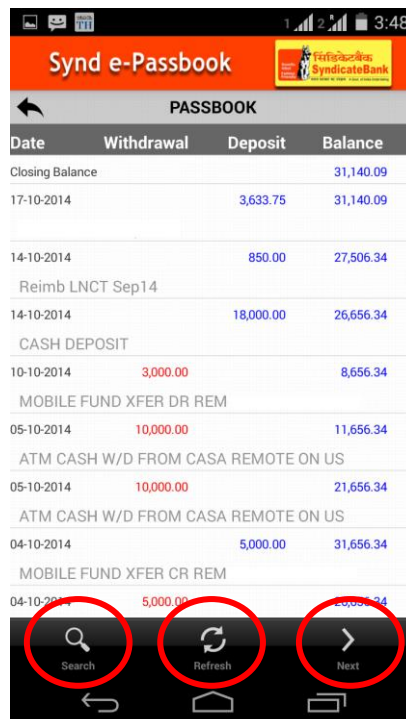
TH 1 2 3:48

Synd e-Passbook

सिंडिकेटबैंक SyndicateBank

PASSBOOK

| Date | Withdrawal | Deposit | Balance |
|---|---|---|---|
| Closing Balance | | | 31,140.09 |
| 17-10-2014 | | 3,633.75 | 31,140.09 |
| 14-10-2014 | | 850.00 | 27,506.34 |
| Reimb LNCT Sep14 | | | |
| 14-10-2014 | | 18,000.00 | 26,656.34 |
| CASH DEPOSIT | | | |
| 10-10-2014 | 3,000.00 | | 8,656.34 |
| MOBILE FUND XFER DR REM | | | |
| 05-10-2014 | 10,000.00 | | 11,656.34 |
| ATM CASH W/D FROM CASA REMOTE ON US | | | |
| 05-10-2014 | 10,000.00 | | 21,656.34 |
| ATM CASH W/D FROM CASA REMOTE ON US | | | |
| 04-10-2014 | | 5,000.00 | 31,656.34 |
| MOBILE FUND XFER CR REM | | | |
| 04-10-2014 | 5,000.00 | | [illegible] |

Search Refresh Next